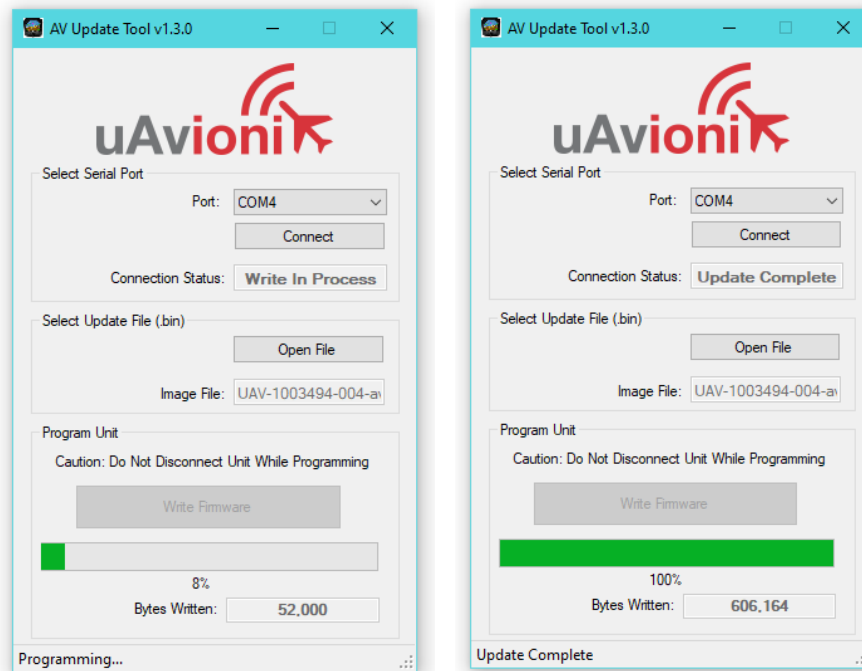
AV Update Tool v1.3.0

uAvionix

Select Serial Port

Port: COM4

Connect

Connection Status: Write In Process

Select Update File (.bin)

Open File

Image File: UAV-1003494-004-av

Program Unit

Caution: Do Not Disconnect Unit While Programming

Write Firmware

8%

Bytes Written: 52,000

Programming...

AV Update Tool v1.3.0

uAvionix

Select Serial Port

Port: COM4

Connect

Connection Status: Update Complete

Select Update File (.bin)

Open File

Image File: UAV-1003494-004-av

Program Unit

Caution: Do Not Disconnect Unit While Programming

Write Firmware

100%

Bytes Written: 606,164

Update Complete